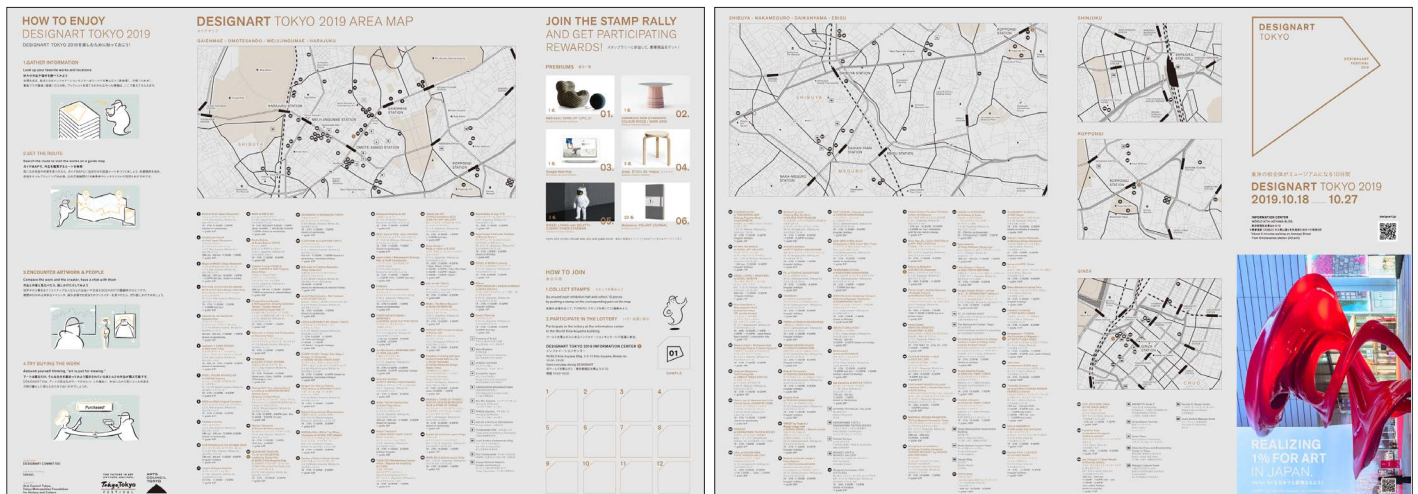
HOW TO ENJOY
DESIGNART TOKYO 2019

1.GATHER INFORMATION

2.SET THE ROUTE

3.ENCOUNTER ARTWORK & PEOPLE

4.TRY BUYING THE WORK

Purchased!

DESIGNART TOKYO 2019 AREA MAP

GAIENMAE・OMOTESANDO・MEIJIJINGUMAE・HARAJUKU

SHIBUYA

JOIN THE STAMP RALLY AND GET PARTICIPATING REWARDS!

PREMIUMS

01.

02.

03.

04.

05.

06.

HOW TO JOIN

1.COLLECT STAMPS

2.PARTICIPATE IN THE LOTTERY

DESIGNART TOKYO 2019 INFORMATION CENTER

01

SAMPLE

| 1 | 2 | 3 | 4 |
|---|---|---|---|
| 5 | 6 | 7 | 8 |
| 9 | 10 | 11 | 12 |

Tokyo Tokyo

SHIBUYA・NAKAMEGURO・DAIKANYAMA・EBISU

SHINJUKU

ROPPONGI

GINZA

DESIGNART TOKYO

DESIGNART TOKYO 2019
2019.10.18 — 10.27

INFORMATION CENTER

REALIZING 1% FOR ART IN JAPAN.